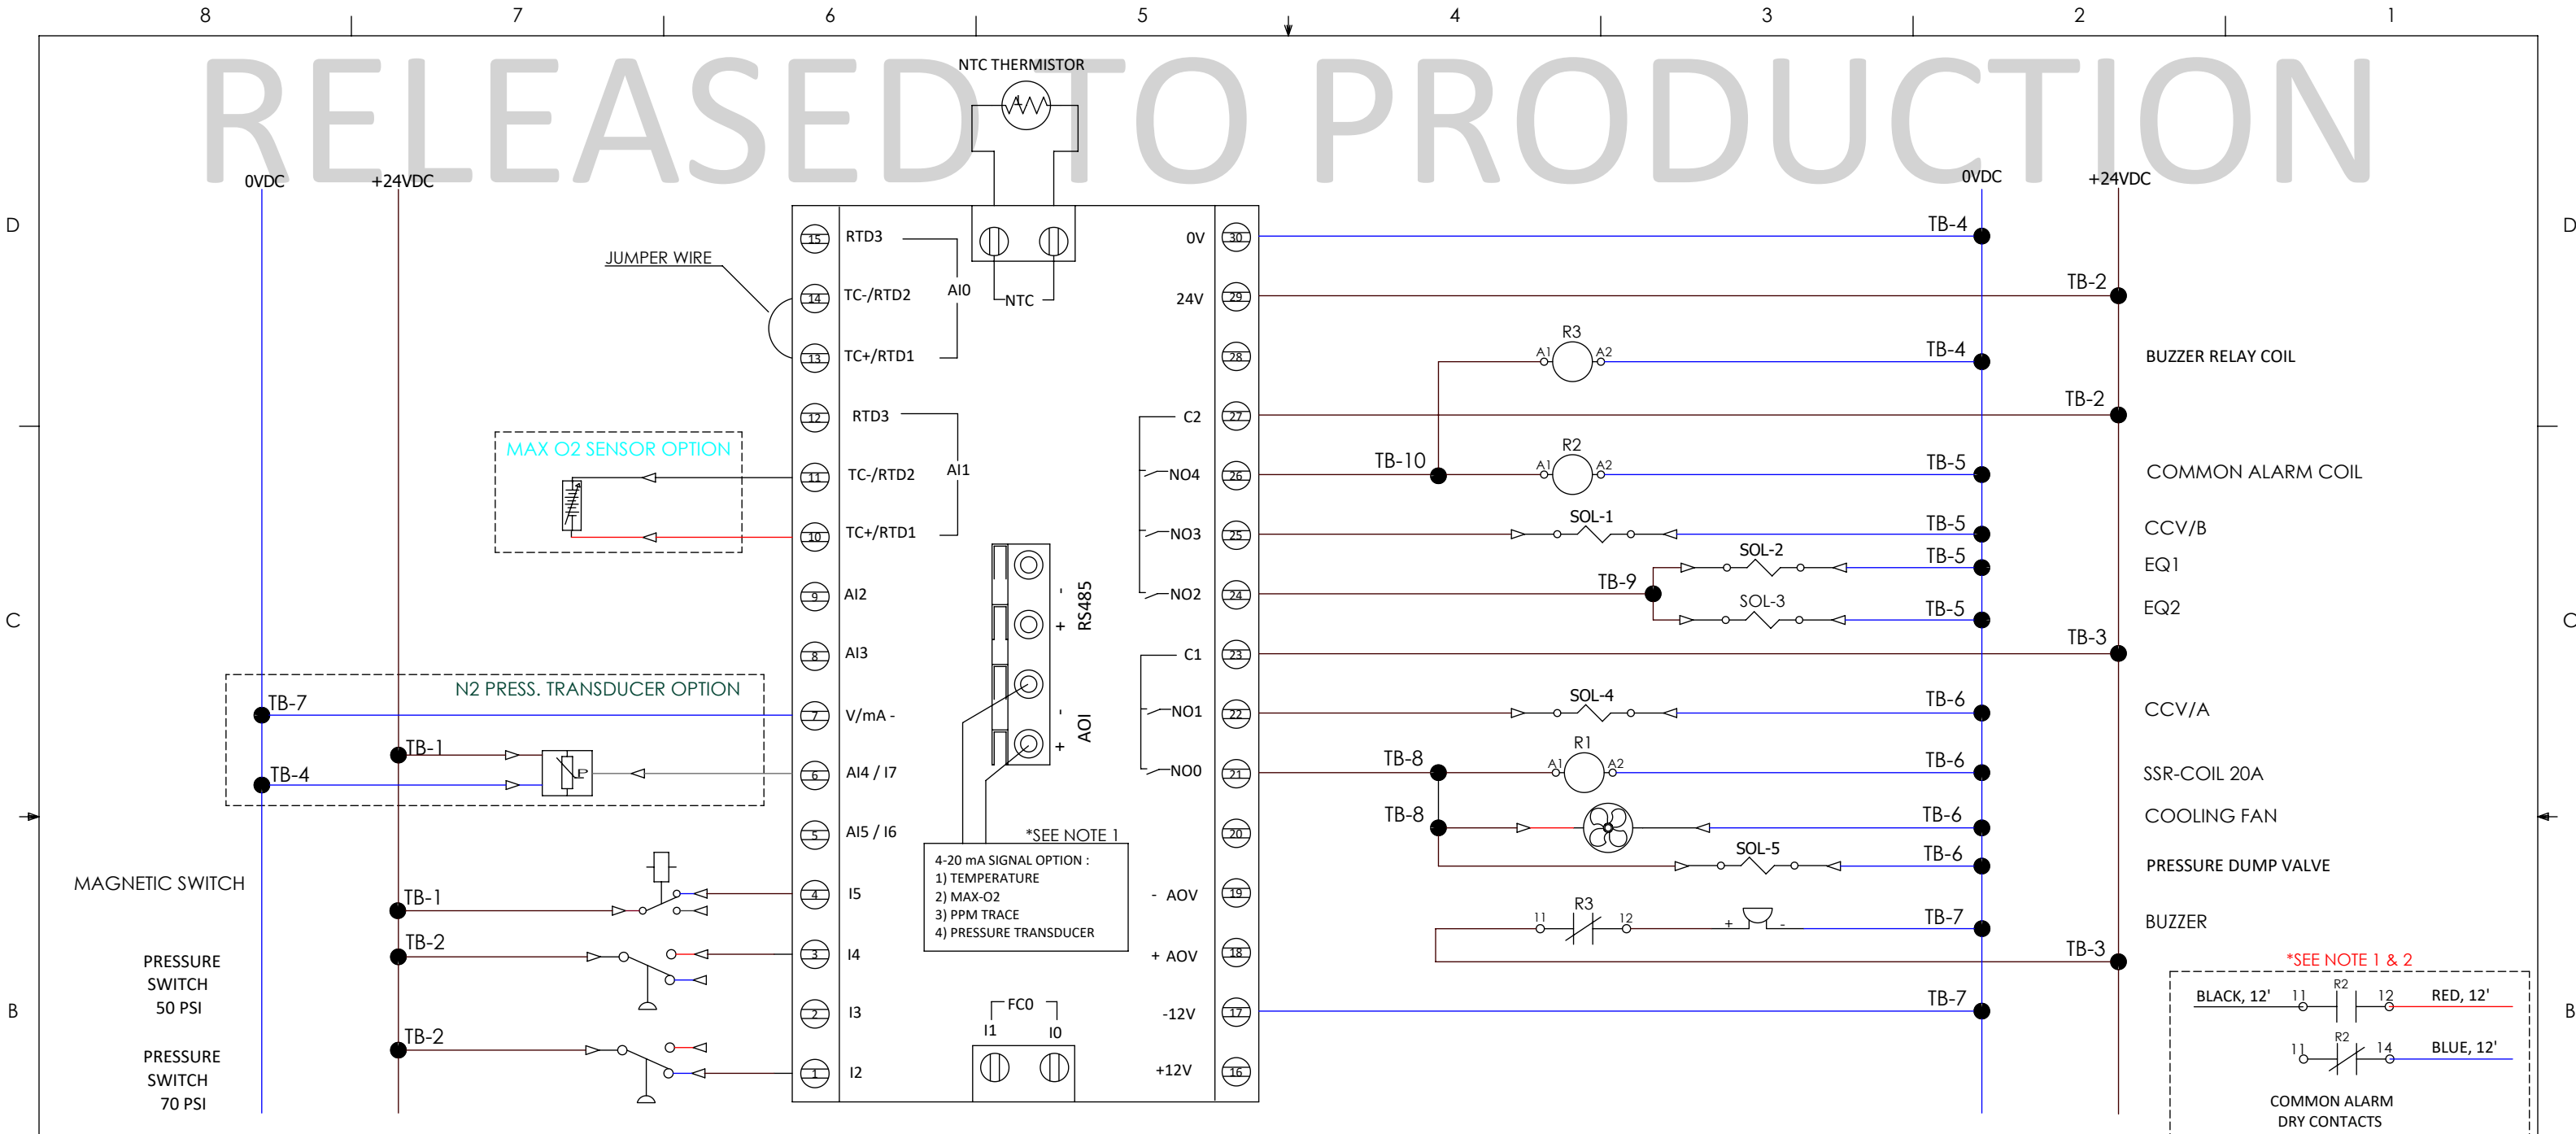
8 7 6 5 4 3 2 1

RELEASED TO PRODUCTION

NTC THERMISTOR

D

0VDC +24VDC

0VDC +24VDC

JUMPER WIRE

15 RTD3
14 TC-/RTD2
13 TC+/RTD1
AI0
NTC
0V 30
24V 29
28

12 RTD3
11 TC-/RTD2
10 TC+/RTD1
AI1

MAX O2 SENSOR OPTION

C2 27
NO4 26
NO3 25
NO2 24
C1 23
NO1 22
NO0 21
20
- AOV 19
+ AOV 18
-12V 17
+12V 16

9 AI2
8 AI3
7 V/mA -
6 AI4 / I7
5 AI5 / I6
4 I5
3 I4
2 I3
1 I2

RS485
AOI
- + - +

N2 PRESS. TRANSDUCER OPTION
TB-7
TB-4
TB-1

*SEE NOTE 1
4-20 mA SIGNAL OPTION :
1) TEMPERATURE
2) MAX-O2
3) PPM TRACE
4) PRESSURE TRANSDUCER

FC0
I1 I0

MAGNETIC SWITCH
TB-1
PRESSURE SWITCH 50 PSI
TB-2
PRESSURE SWITCH 70 PSI
TB-2

TB-4
TB-2
R3
A1 A2
TB-4
BUZZER RELAY COIL
TB-2
TB-10
R2
A1 A2
TB-5
COMMON ALARM COIL
SOL-1
TB-5
CCV/B
SOL-2
TB-5
EQ1
TB-9
SOL-3
TB-5
EQ2
TB-3
SOL-4
TB-6
CCV/A
TB-8
R1
A1 A2
TB-6
SSR-COIL 20A
TB-8
TB-6
COOLING FAN
SOL-5
TB-6
PRESSURE DUMP VALVE
R3
11 12
+ -
TB-7
BUZZER
TB-3
TB-7

*SEE NOTE 1 & 2
BLACK, 12' 11 R2 12 RED, 12'
11 R2 14 BLUE, 12'
COMMON ALARM DRY CONTACTS

D C B